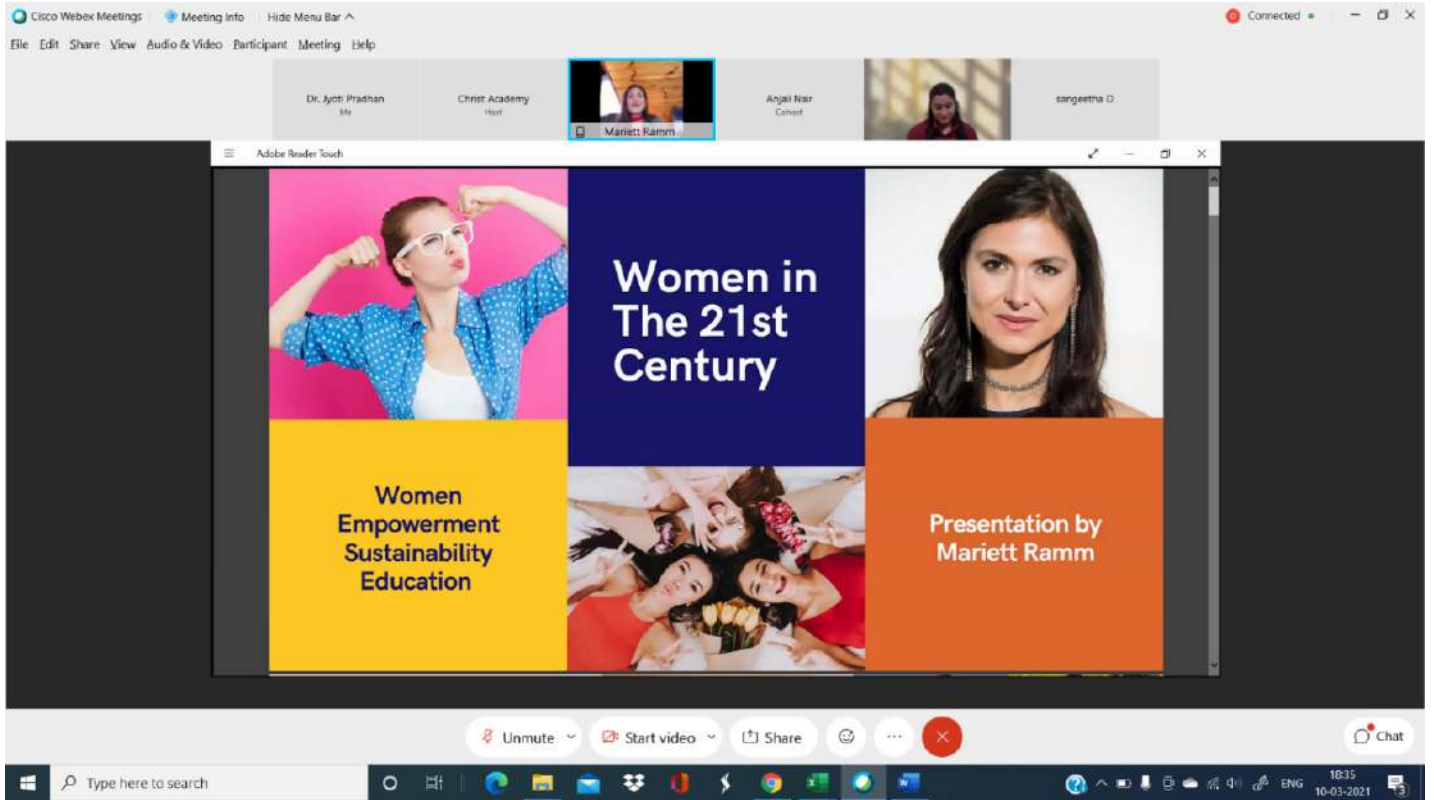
Cisco Webex Meetings Meeting Info Hide Menu Bar ^

Connected

File Edit Share View Audio & Video Participant Meeting Help

Dr. Jyoti Pradhan
Me

Christ Academy
Host

Mariett Ramm

Anjali Nair
Cohost

sangeetha D

Adobe Reader Touch

Women in The 21st Century

Women Empowerment Sustainability Education

Presentation by Mariett Ramm

Unmute Start video Share

Chat

Type here to search

ENG 18:35 10-03-2021